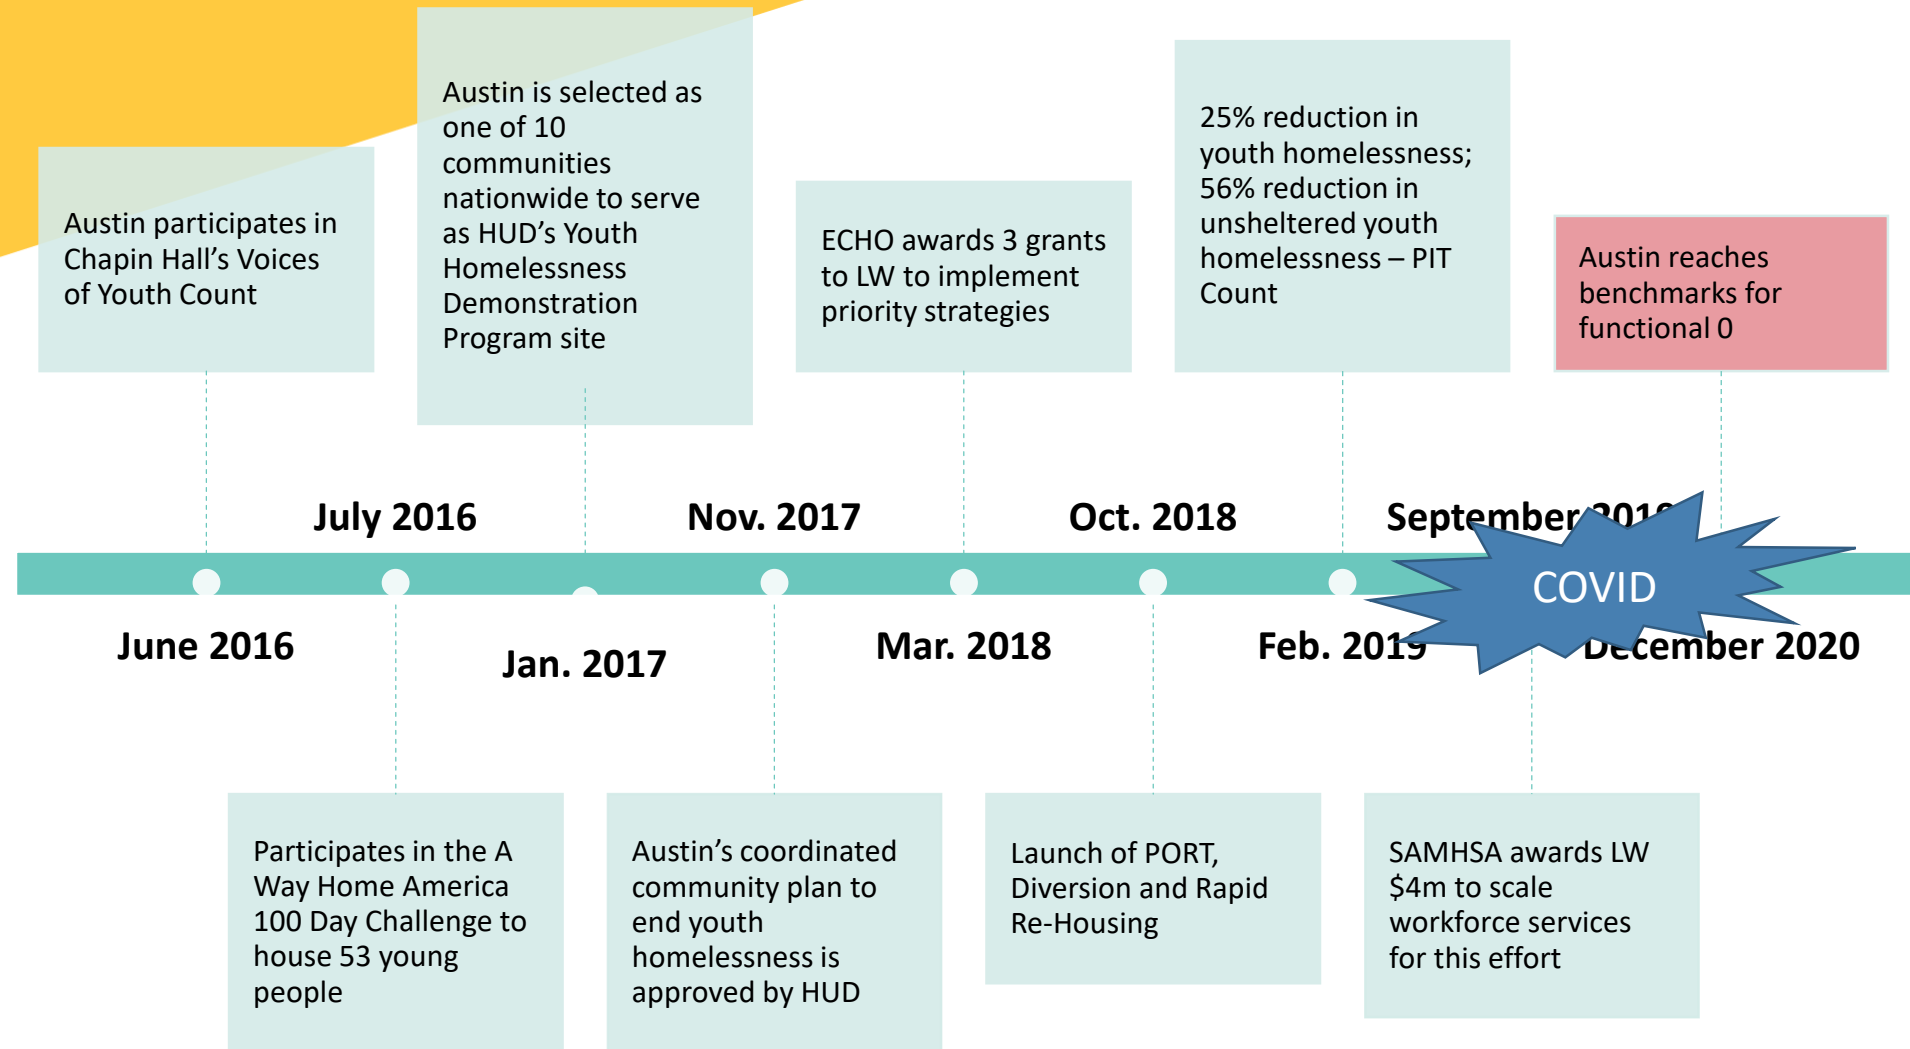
Austin participates in Chapin Hall's Voices of Youth Count

Austin is selected as one of 10 communities nationwide to serve as HUD's Youth Homelessness Demonstration Program site

ECHO awards 3 grants to LW to implement priority strategies

25% reduction in youth homelessness; 56% reduction in unsheltered youth homelessness – PIT Count

Austin reaches benchmarks for functional 0

July 2016

Nov. 2017

Oct. 2018

September 201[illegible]

COVID

June 2016

Jan. 2017

Mar. 2018

Feb. 2019

December 2020

Participates in the A Way Home America 100 Day Challenge to house 53 young people

Austin's coordinated community plan to end youth homelessness is approved by HUD

Launch of PORT, Diversion and Rapid Re-Housing

SAMHSA awards LW $4m to scale workforce services for this effort